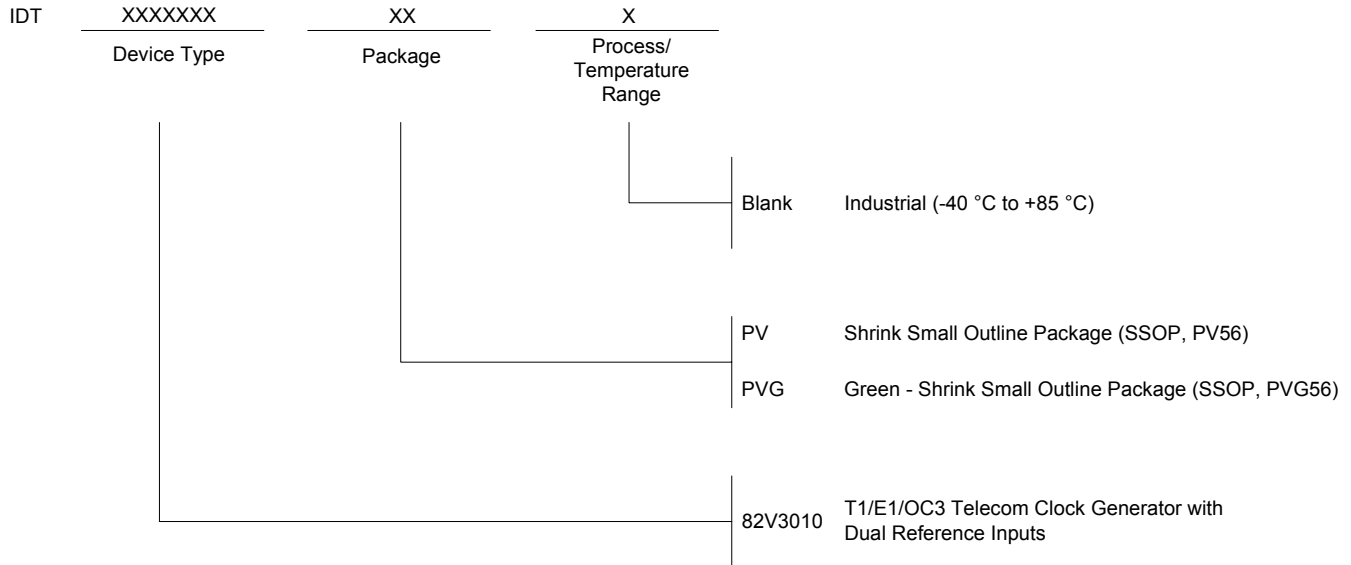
IDT XXXXXXX XX X

Device Type

Package

Process/ Temperature Range

Blank Industrial (-40 °C to +85 °C)

PV Shrink Small Outline Package (SSOP, PV56)

PVG Green - Shrink Small Outline Package (SSOP, PVG56)

82V3010 T1/E1/OC3 Telecom Clock Generator with Dual Reference Inputs